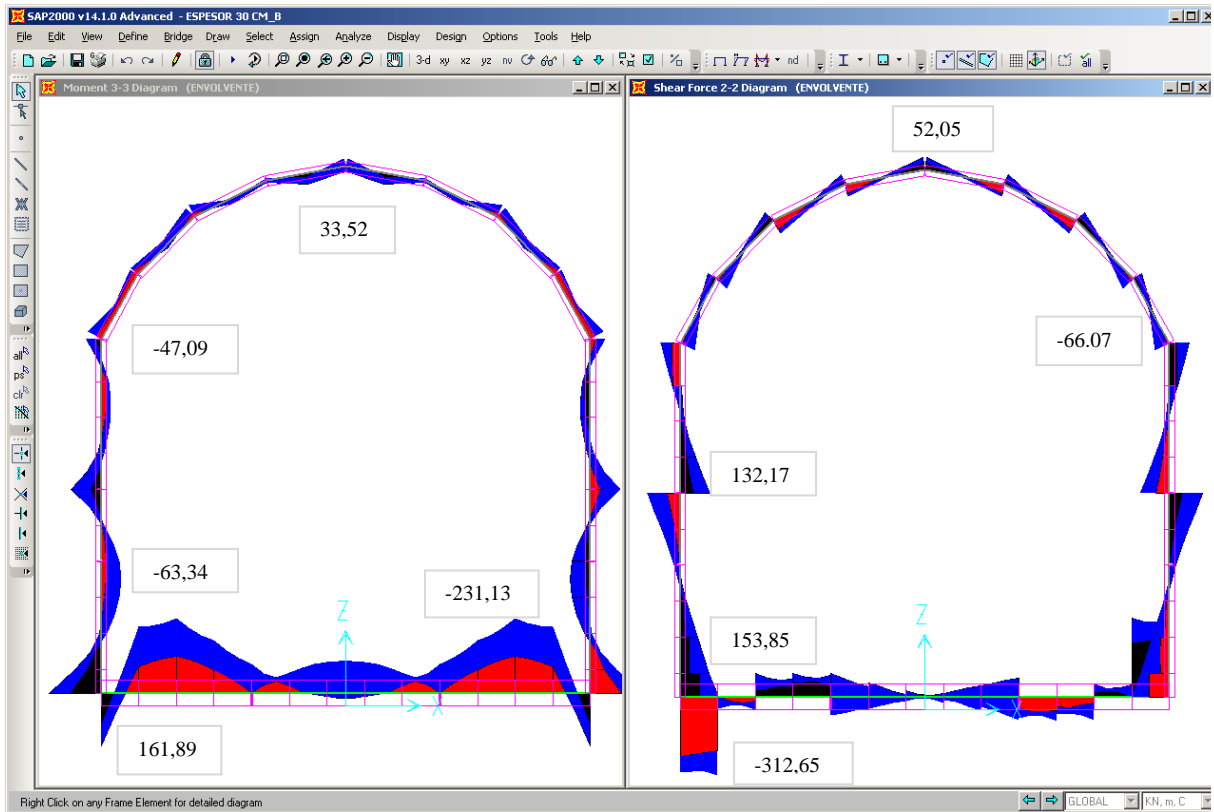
SAP2000 v14.1.0 Advanced - ESPESOR 30 CM_B

File Edit View Define Bridge Draw Select Assign Analyze Display Design Options Tools Help

3-d xy xz yz nv nd

Moment 3-3 Diagram (ENVOLVENTE)

33,52

-47,09

-63,34

-231,13

Z

X

161,89

Shear Force 2-2 Diagram (ENVOLVENTE)

52,05

-66.07

132,17

153,85

Z

X

-312,65

Right Click on any Frame Element for detailed diagram

GLOBAL

KN, m, C